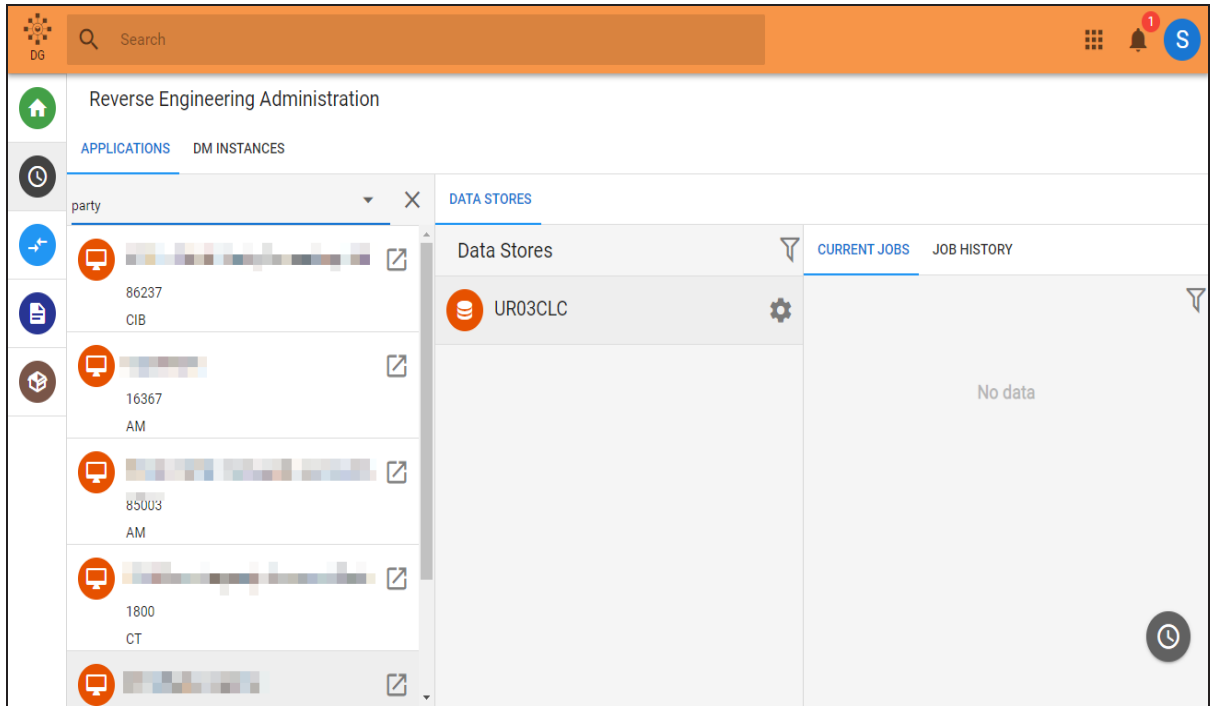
DG

Search

1

S

Reverse Engineering Administration

APPLICATIONS DM INSTANCES

party

DATA STORES

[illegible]
86237
CIB

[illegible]
16367
AM

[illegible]
85003
AM

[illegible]
1800
CT

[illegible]

Data Stores

UR03CLC

CURRENT JOBS JOB HISTORY

No data